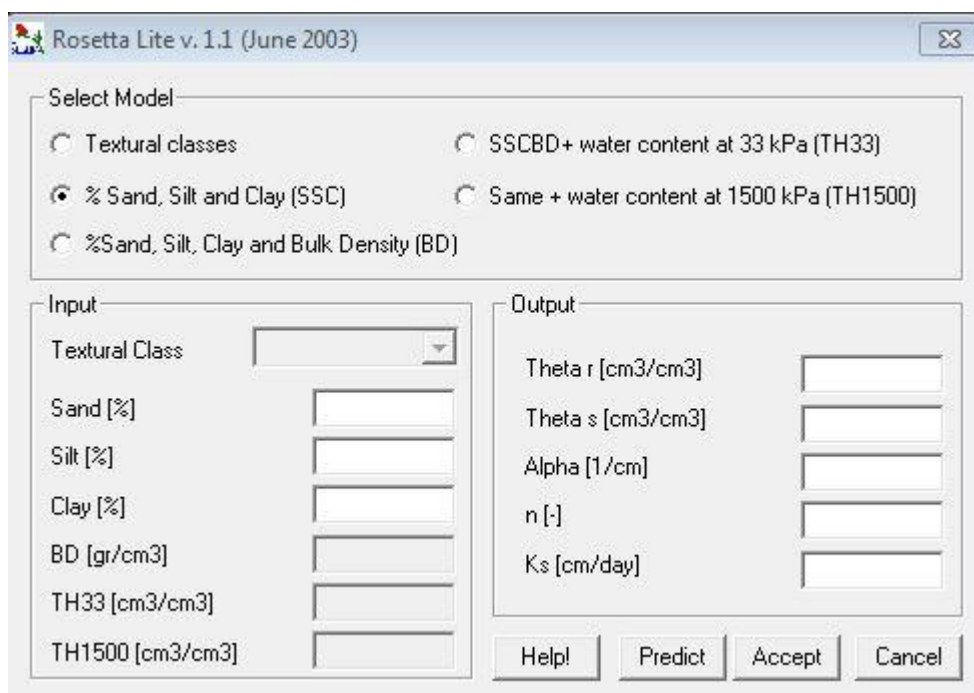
Rosetta Lite v. 1.1 (June 2003)

Select Model

Textural classes

SSCBD+ water content at 33 kPa (TH33)

% Sand, Silt and Clay (SSC)

Same + water content at 1500 kPa (TH1500)

%Sand, Silt, Clay and Bulk Density (BD)

Input

Textural Class

Sand [%]

Silt [%]

Clay [%]

BD [gr/cm3]

TH33 [cm3/cm3]

TH1500 [cm3/cm3]

Output

Theta r [cm3/cm3]

Theta s [cm3/cm3]

Alpha [1/cm]

n [-]

Ks [cm/day]

Help!

Predict

Accept

Cancel